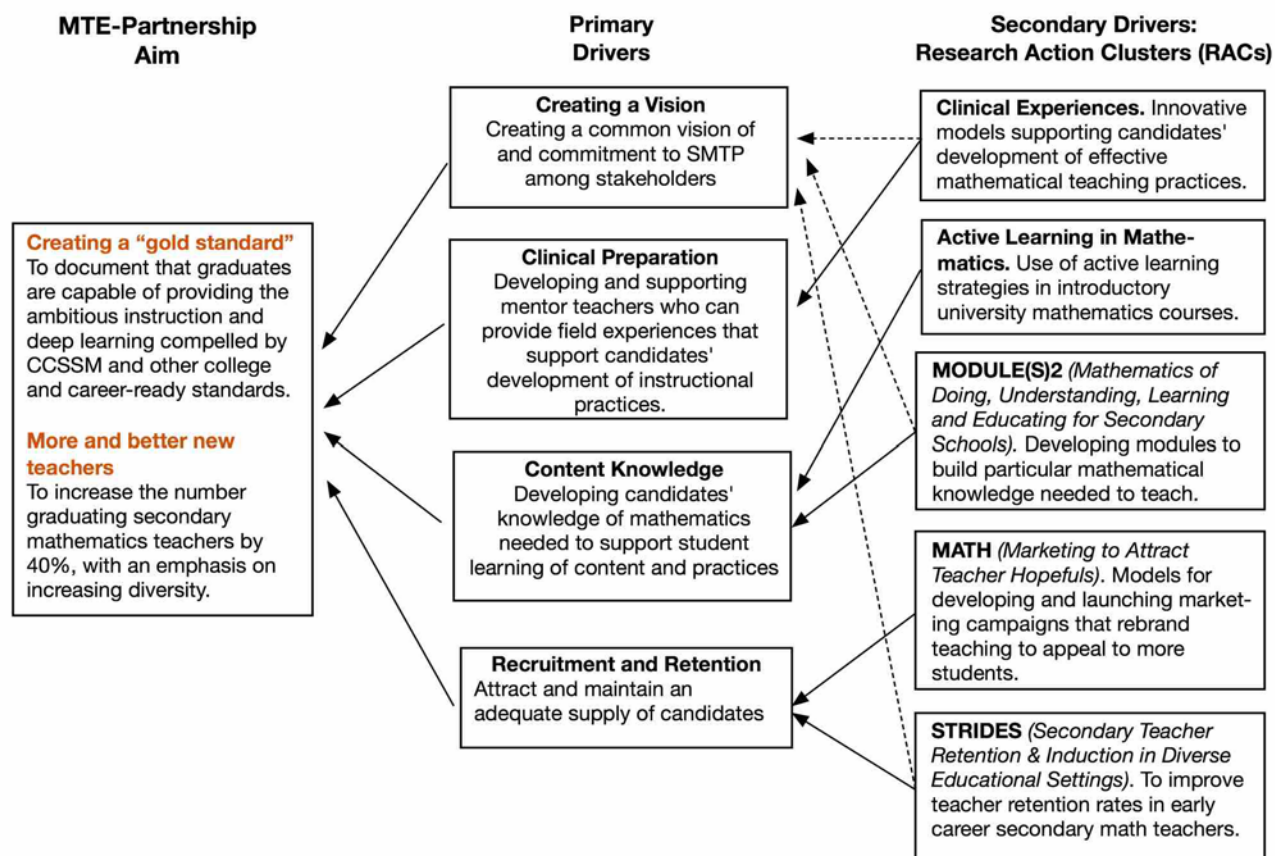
MTE-Partnership Aim

Primary Drivers

Secondary Drivers: Research Action Clusters (RACs)

Creating a “gold standard”
To document that graduates are capable of providing the ambitious instruction and deep learning compelled by CCSSM and other college and career-ready standards.

More and better new teachers
To increase the number graduating secondary mathematics teachers by 40%, with an emphasis on increasing diversity.

Creating a Vision
Creating a common vision of and commitment to SMTP among stakeholders

Clinical Preparation
Developing and supporting mentor teachers who can provide field experiences that support candidates' development of instructional practices.

Content Knowledge
Developing candidates' knowledge of mathematics needed to support student learning of content and practices

Recruitment and Retention
Attract and maintain an adequate supply of candidates

Clinical Experiences. Innovative models supporting candidates' development of effective mathematical teaching practices.

Active Learning in Mathematics. Use of active learning strategies in introductory university mathematics courses.

MODULE(S)2 (Mathematics of Doing, Understanding, Learning and Educating for Secondary Schools). Developing modules to build particular mathematical knowledge needed to teach.

MATH (Marketing to Attract Teacher Hopefuls). Models for developing and launching marketing campaigns that rebrand teaching to appeal to more students.

STRIDES (Secondary Teacher Retention & Induction in Diverse Educational Settings). To improve teacher retention rates in early career secondary math teachers.